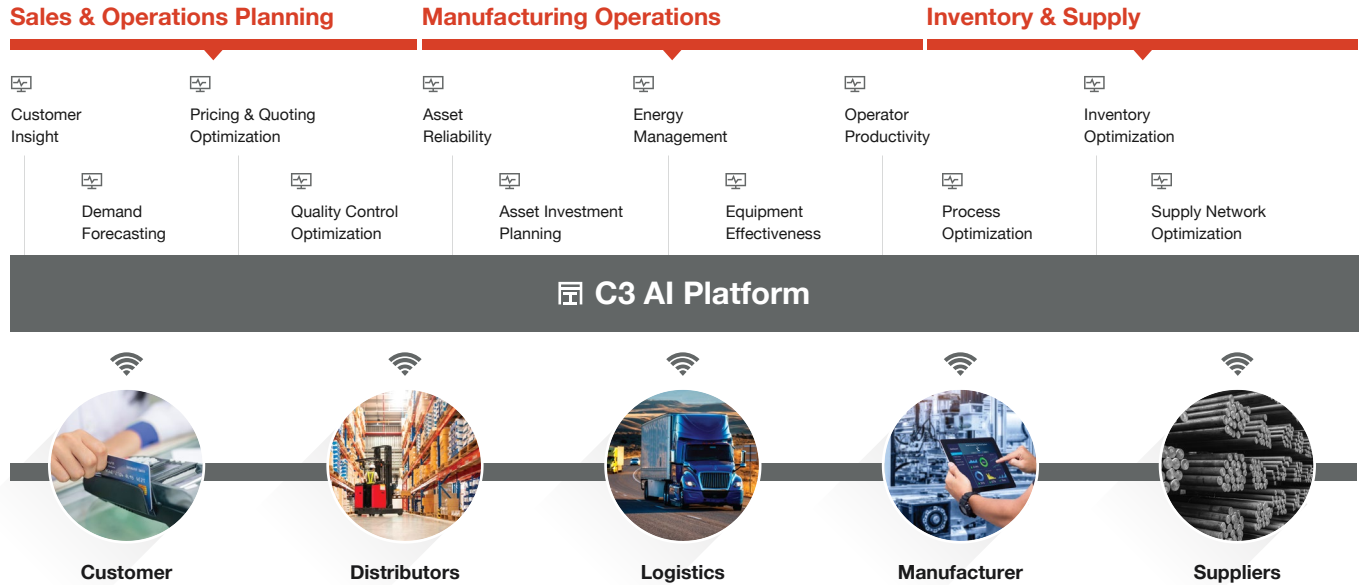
Sales & Operations Planning

Manufacturing Operations

Inventory & Supply

Customer Insight

Pricing & Quoting Optimization

Asset Reliability

Energy Management

Operator Productivity

Inventory Optimization

Demand Forecasting

Quality Control Optimization

Asset Investment Planning

Equipment Effectiveness

Process Optimization

Supply Network Optimization

C3 AI Platform

Customer

Distributors

Logistics

Manufacturer

Suppliers